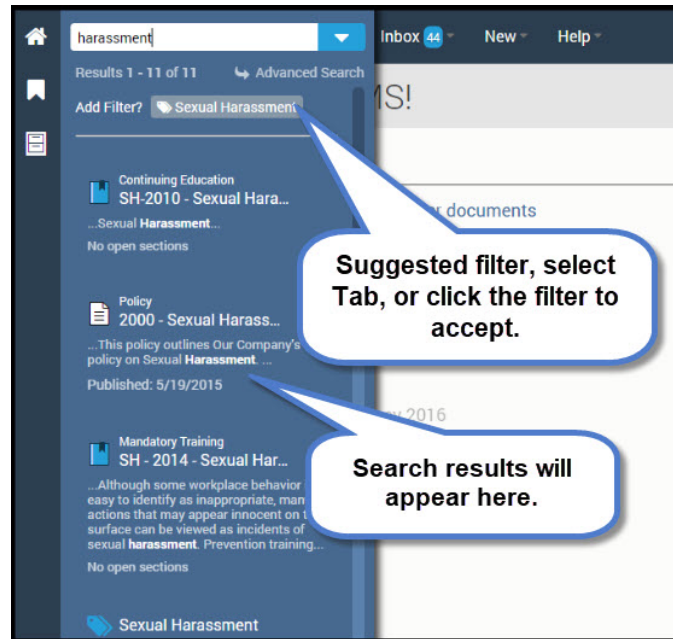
harassment

Results 1 - 11 of 11

Advanced Search

Add Filter? Sexual Harassment

Inbox 44

New

Help

MS!

r documents

y 2016

Continuing Education
SH-2010 - Sexual Hara...
...Sexual **Harassment**...
No open sections

Policy
2000 - Sexual Harass...
...This policy outlines Our Company's policy on Sexual **Harassment**. ...
Published: 5/19/2015

Mandatory Training
SH - 2014 - Sexual Har...
...Although some workplace behavior easy to identify as inappropriate, man actions that may appear innocent on t surface can be viewed as incidents of sexual **harassment**. Prevention training...
No open sections

Sexual Harassment

Suggested filter, select Tab, or click the filter to accept.

Search results will appear here.